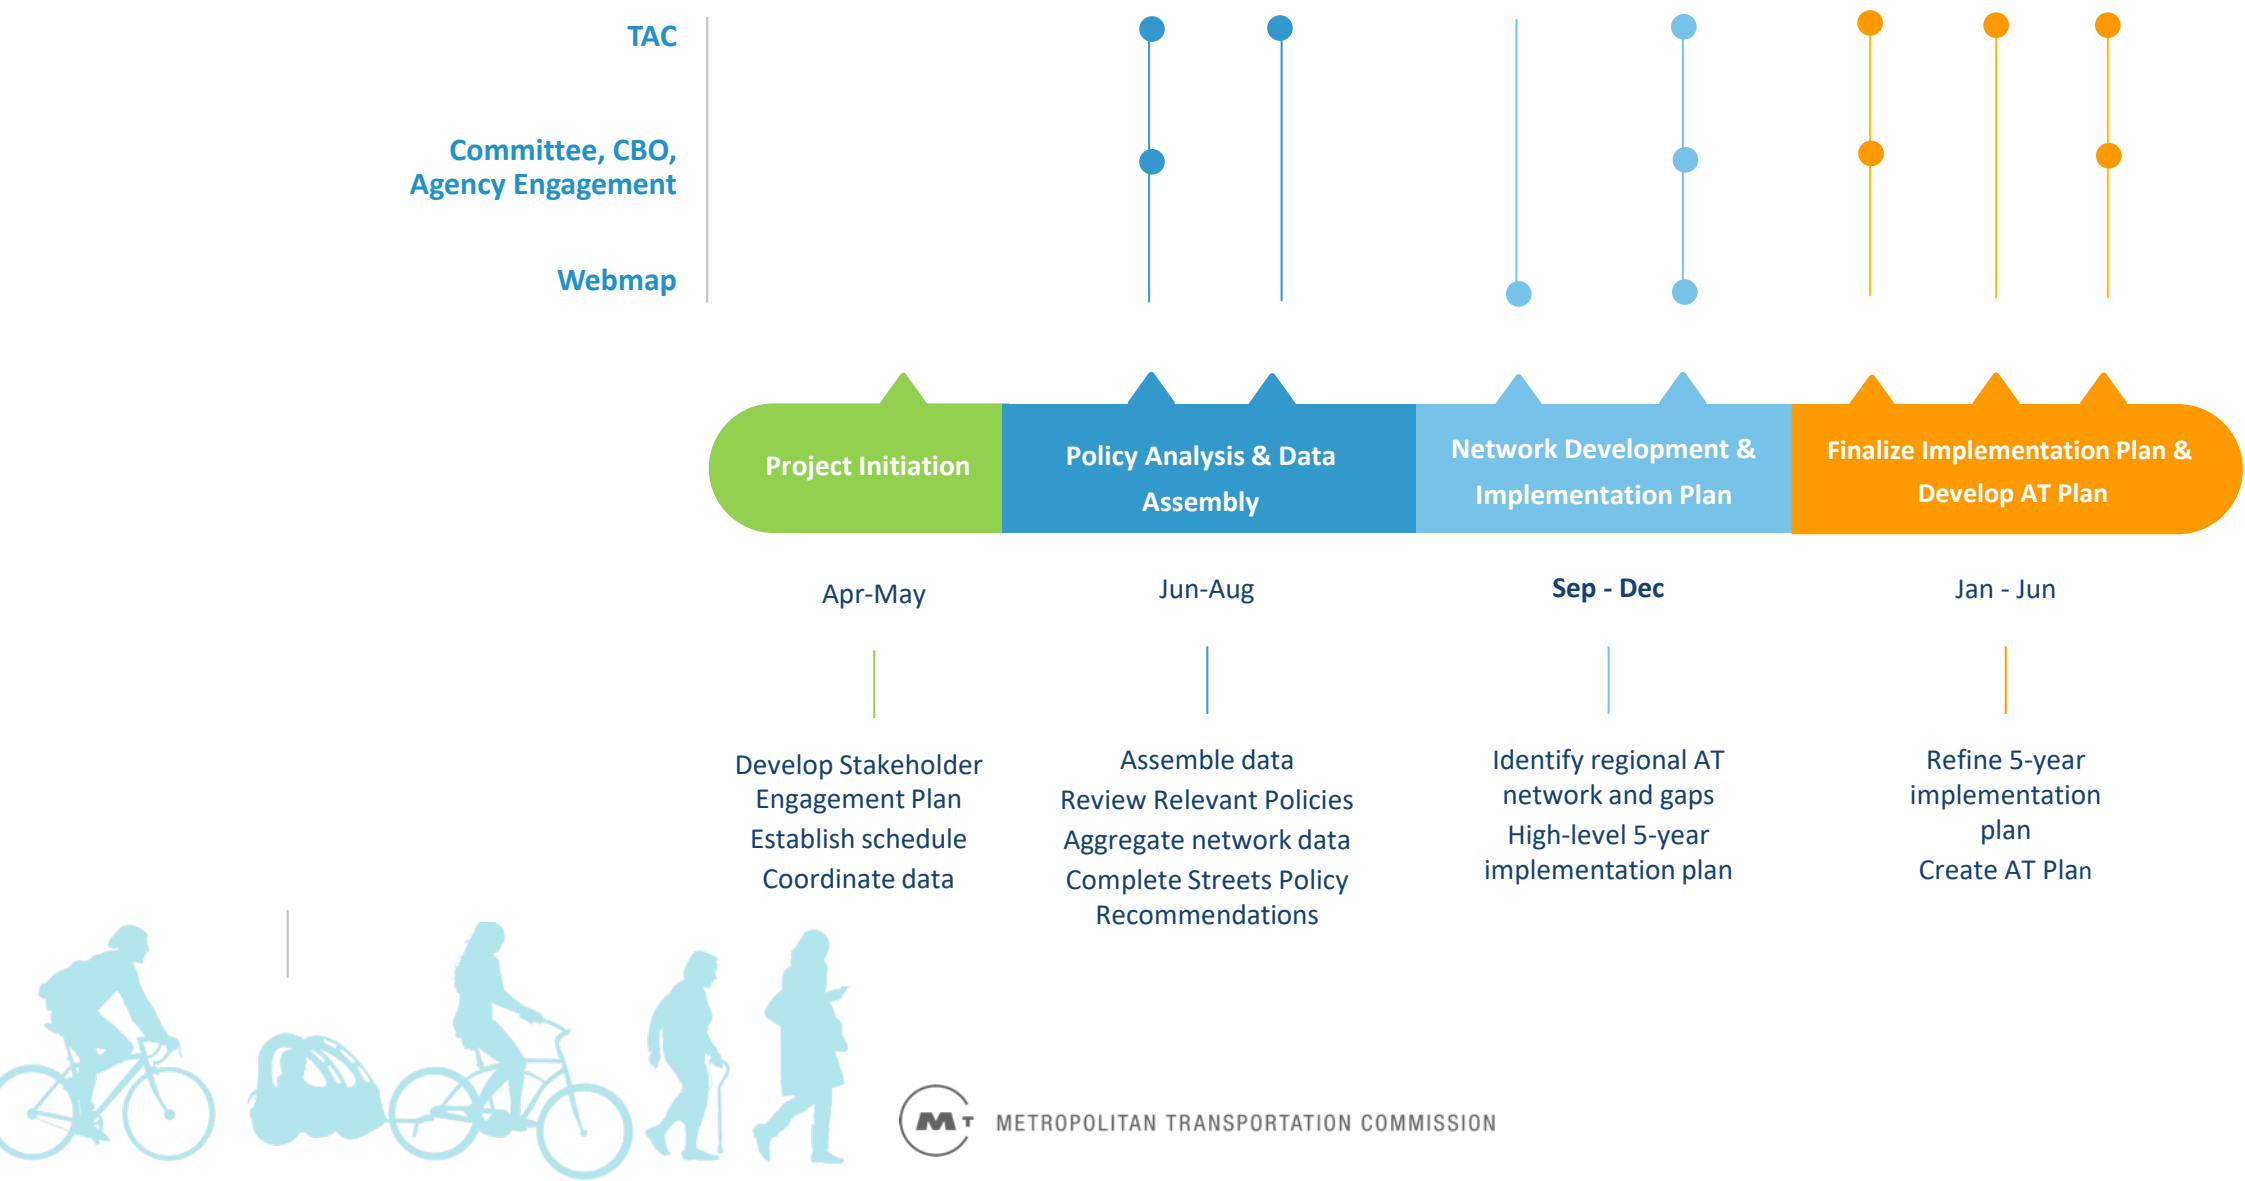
TAC

Committee, CBO, Agency Engagement

Webmap

Project Initiation

Policy Analysis & Data Assembly

Network Development & Implementation Plan

Finalize Implementation Plan & Develop AT Plan

Apr-May

Jun-Aug

Sep - Dec

Jan - Jun

Develop Stakeholder Engagement Plan
Establish schedule
Coordinate data

Assemble data
Review Relevant Policies
Aggregate network data
Complete Streets Policy Recommendations

Identify regional AT network and gaps
High-level 5-year implementation plan

Refine 5-year implementation plan
Create AT Plan

MT METROPOLITAN TRANSPORTATION COMMISSION